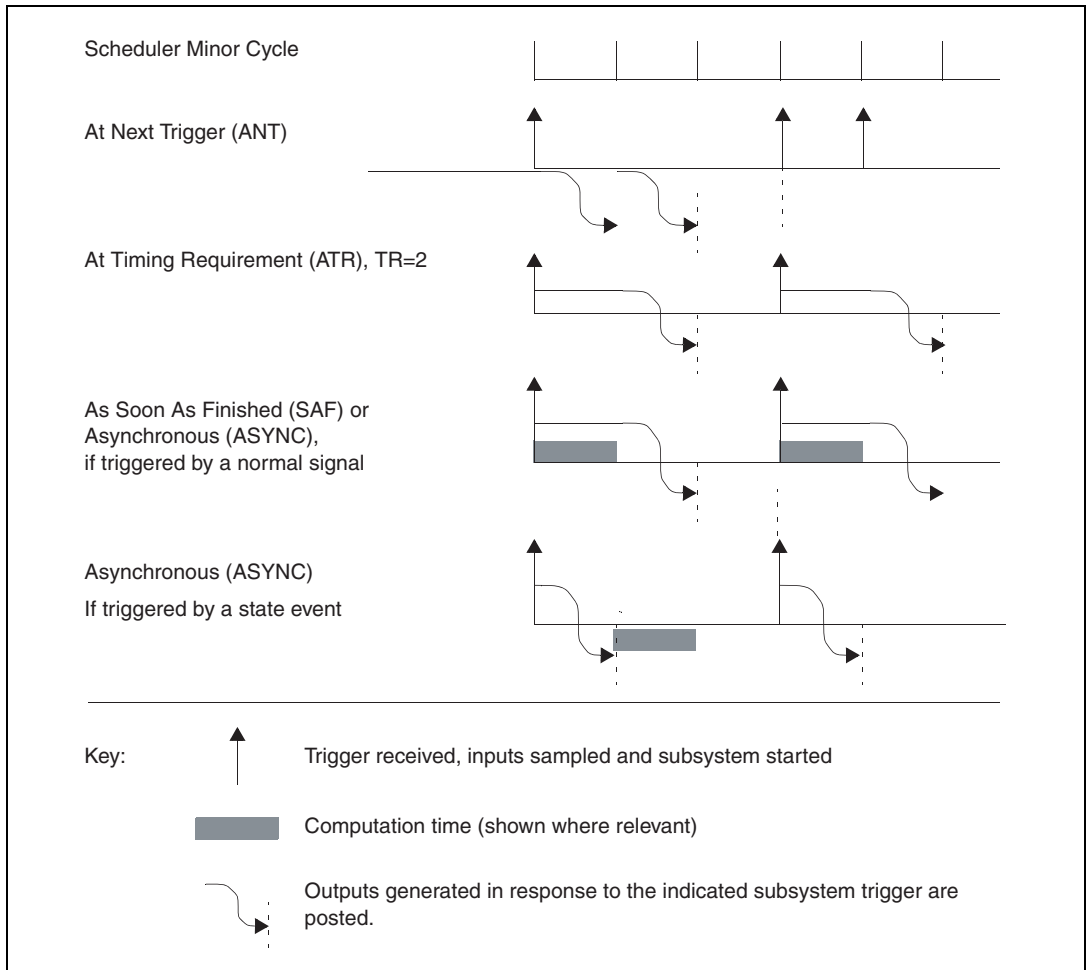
Scheduler Minor Cycle

At Next Trigger (ANT)

At Timing Requirement (ATR), TR=2

As Soon As Finished (SAF) or Asynchronous (ASYNC), if triggered by a normal signal

Asynchronous (ASYNC)

If triggered by a state event

Key:

Trigger received, inputs sampled and subsystem started

Computation time (shown where relevant)

Outputs generated in response to the indicated subsystem trigger are posted.